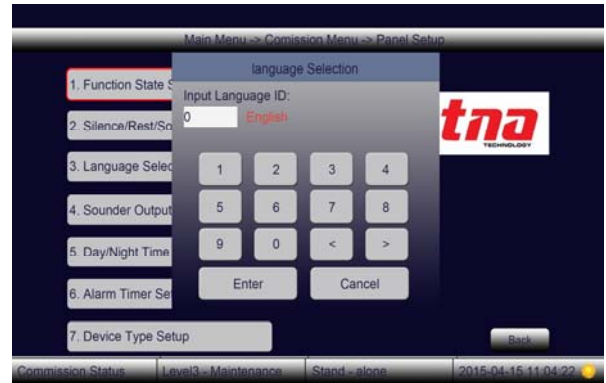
Main Menu -> Comission Menu -> Panel Setup

1. Function State S
2. Silence/Rest/So
3. Language Selec
4. Sounder Output
5. Day/Night Time
6. Alarm Timer Se
7. Device Type Setup

language Selection

Input Language ID:

0 English

1 2 3 4
5 6 7 8
9 0 < >

Enter Cancel

tna
TECHNOLOGY

Back

Commission Status | Level3 - Maintenance | Stand - alone | 2015-04-15 11:04:22